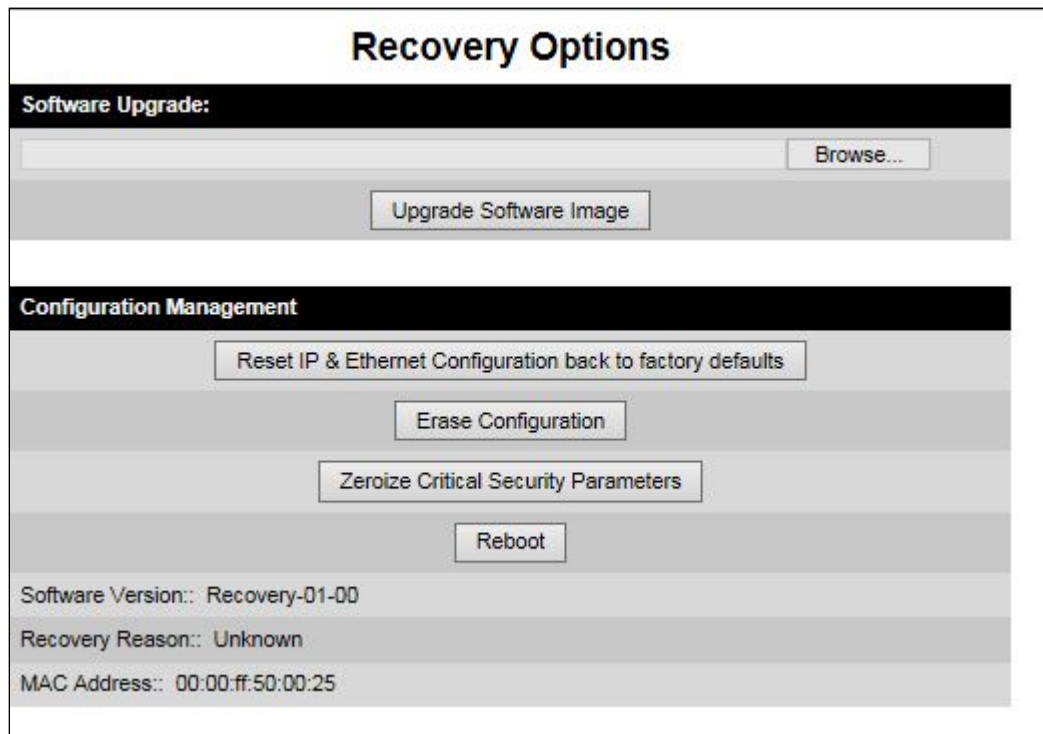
Recovery Options

Software Upgrade:

Browse...

Upgrade Software Image

Configuration Management

Reset IP & Ethernet Configuration back to factory defaults

Erase Configuration

Zeroize Critical Security Parameters

Reboot

Software Version:: Recovery-01-00

Recovery Reason:: Unknown

MAC Address:: 00:00:ff:50:00:25